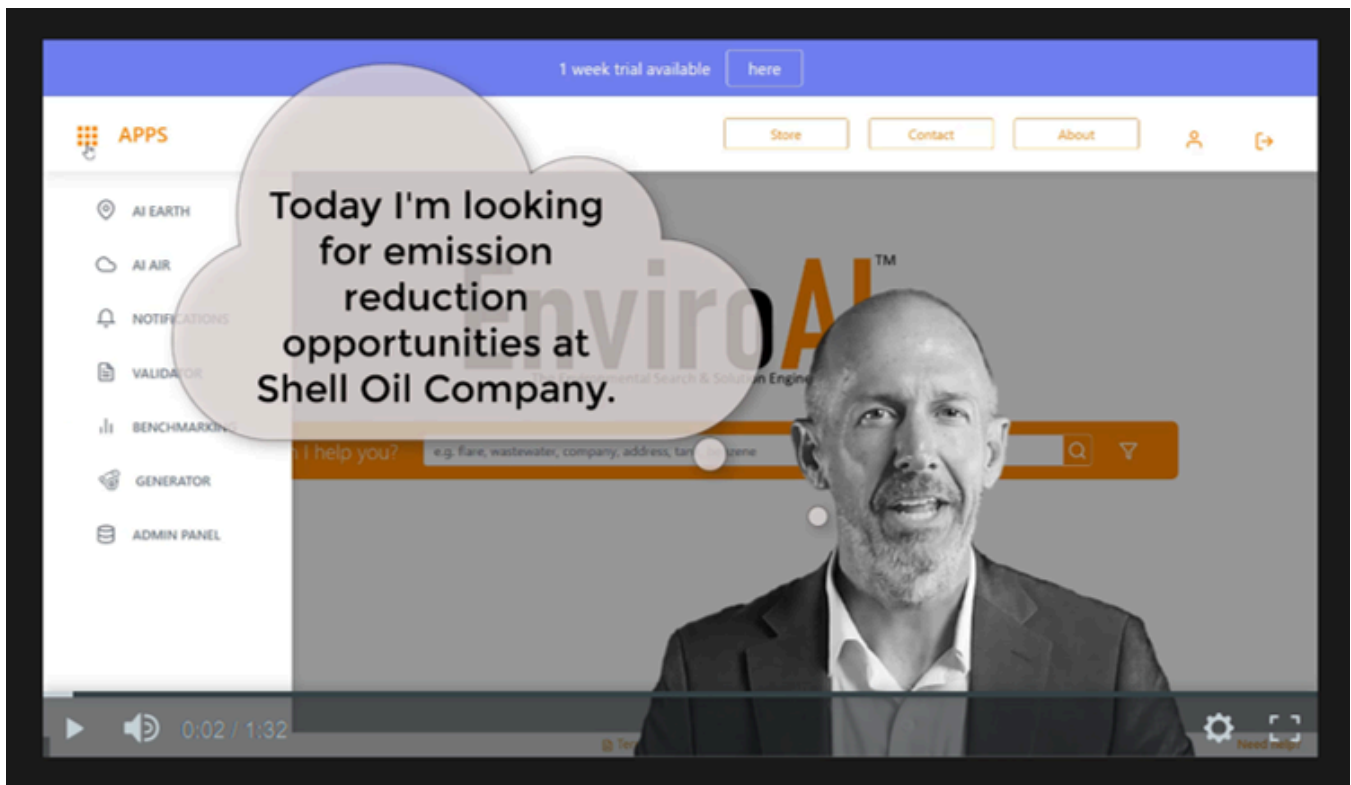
1 week trial available here

APPS

Store Contact About

AI EARTH

AI AIR

NOTIF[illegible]

VALIDA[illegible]

BENCHMARKI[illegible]

GENERATOR

ADMIN PANEL

Today I'm looking for emission reduction opportunities at Shell Oil Company.

EnviroAI™

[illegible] Environmental Search & Solution Engine

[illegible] help you? e.g. flare, wastewater, company, address, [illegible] benzene

0:02 / 1:32

Need help?